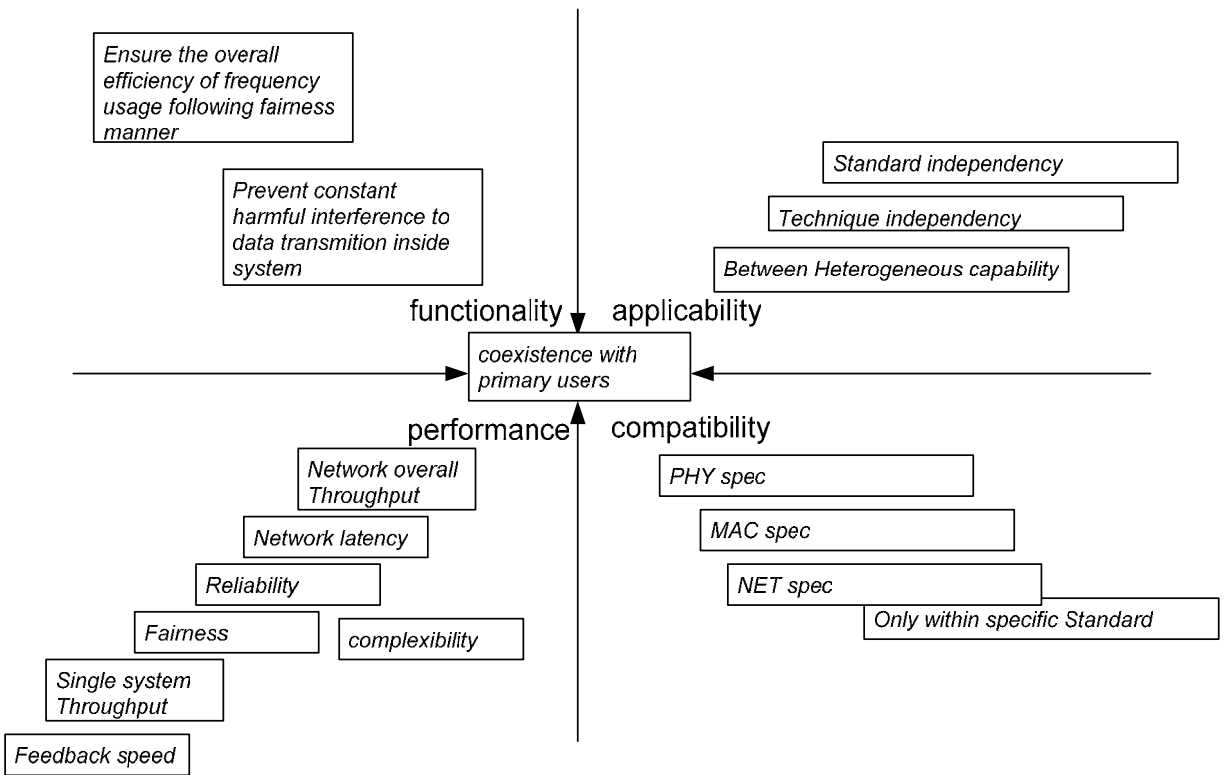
Ensure the overall efficiency of frequency usage following fairness manner

Prevent constant harmful interference to data transmition inside system

Standard independency

Technique independency

Between Heterogeneous capability

functionality

applicability

coexistence with primary users

performance

compatibility

Network overall Throughput

Network latency

Reliability

Fairness

complexibility

Single system Throughput

Feedback speed

PHY spec

MAC spec

NET spec

Only within specific Standard